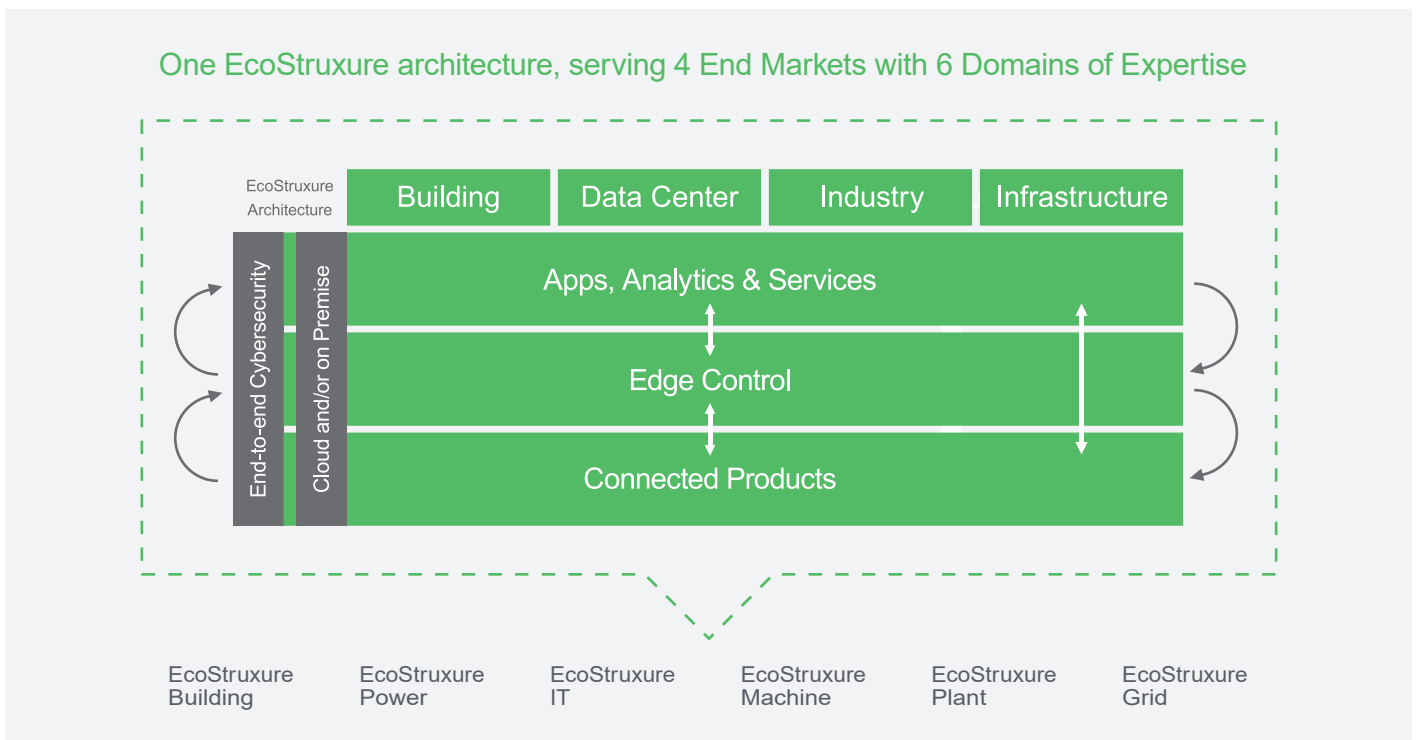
One EcoStruxure architecture, serving 4 End Markets with 6 Domains of Expertise

EcoStruxure Architecture

Building

Data Center

Industry

Infrastructure

End-to-end Cybersecurity

Cloud and/or on Premise

Apps, Analytics & Services

Edge Control

Connected Products

EcoStruxure Building

EcoStruxure Power

EcoStruxure IT

EcoStruxure Machine

EcoStruxure Plant

EcoStruxure Grid